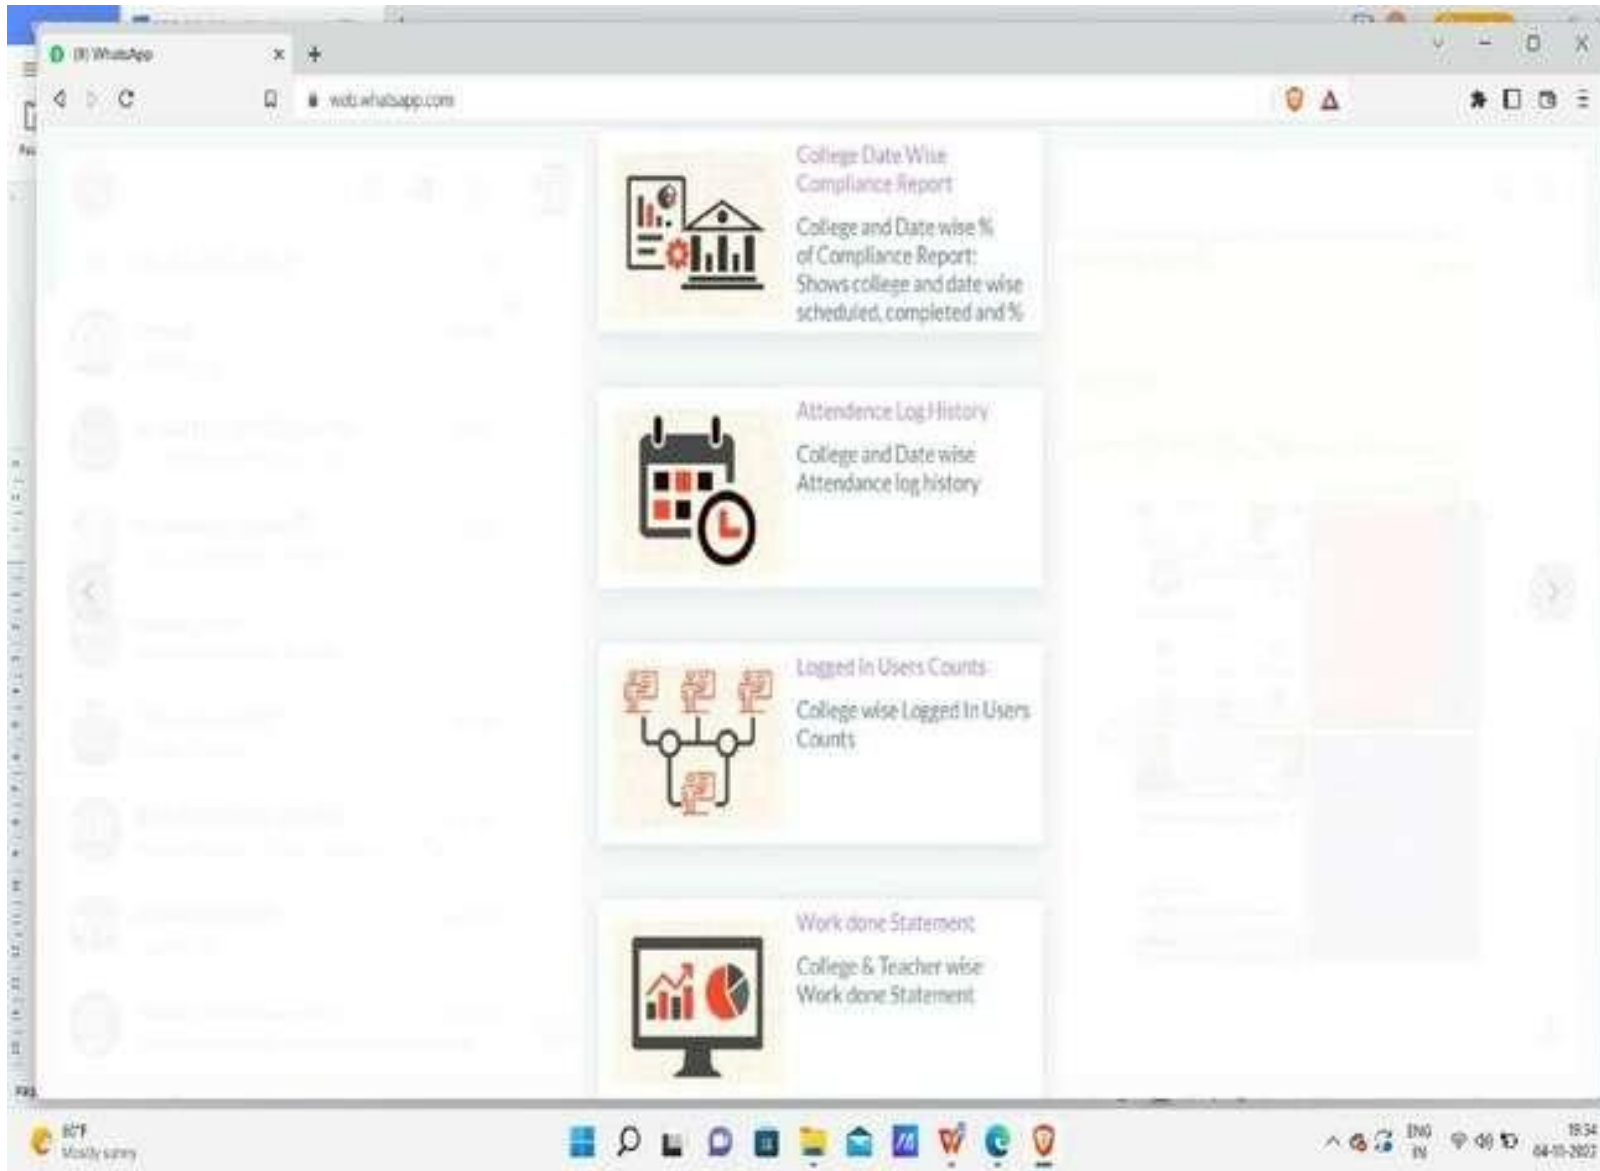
(8) WhatsApp

web.whatsapp.com

College Date Wise Compliance Report

College and Date wise % of Compliance Report: Shows college and date wise scheduled, completed and %

Attendence Log History

College and Date wise Attendance log history

Logged In Users Counts

College wise Logged In Users Counts

Work done Statement

College & Teacher wise Work done Statement

80°F
Mostly sunny

ENG
IN

19:34
04-11-2022